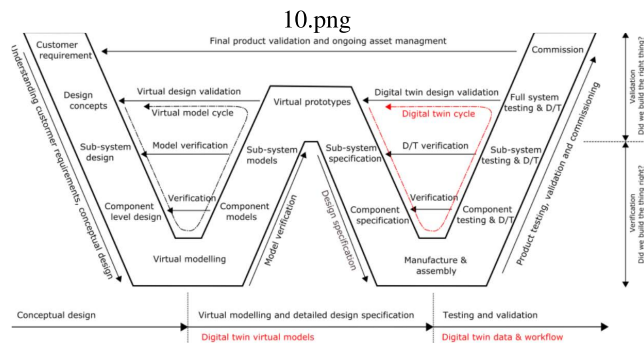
10.png

Final product validation and ongoing asset managment

Customer requirement

Commission

Understanding cusotmer requirements, conceptual design

Design concepts

Virtual design validation

Virtual model cycle

Virtual prototypes

Digital twin design validation

Digital twin cycle

Full system testing & D/T

Validation
Did we build the right thing?

Sub-system design

Model verification

Sub-system models

Sub-system specification

D/T verification

Sub-system testing & D/T

Product testing, validation and commissioning

Verification
Did we build the thing right?

Component level design

Verification

Component models

Component specification

Verification

Component testing & D/T

Virtual modelling

Model verification

Design specification

Manufacture & assembly

Conceptual design

Virtual modelling and detailed design specification

Testing and validation

Digital twin virtual models

Digital twin data & workflow